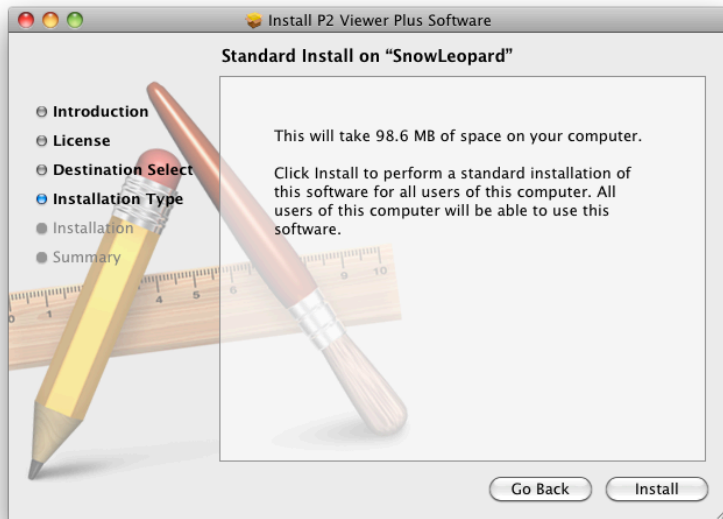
Install P2 Viewer Plus Software

Standard Install on "SnowLeopard"

Introduction
License
Destination Select
Installation Type
Installation
Summary

This will take 98.6 MB of space on your computer.

Click Install to perform a standard installation of this software for all users of this computer. All users of this computer will be able to use this software.

Go Back
Install